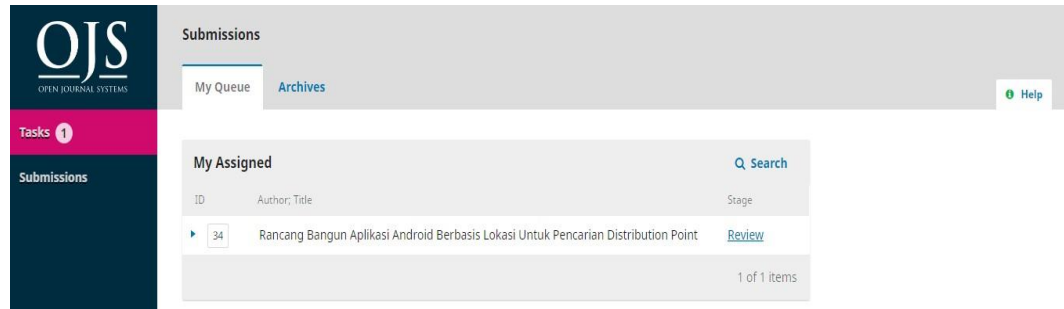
OJS
OPEN JOURNAL SYSTEMS

Tasks 1

Submissions

Submissions

My Queue Archives

Help

My Assigned

Search

| ID | Author; Title | Stage |
|---|---|---|
| 34 | Rancang Bangun Aplikasi Android Berbasis Lokasi Untuk Pencarian Distribution Point | Review |

1 of 1 items